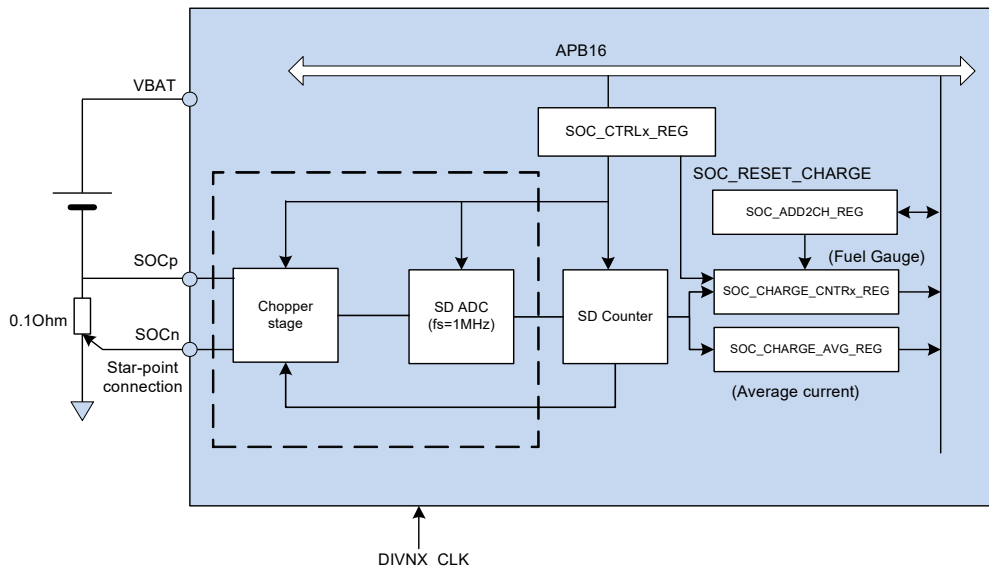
APB16

VBAT

SOC_CTRLx_REG

SOC_RESET_CHARGE

SOC_ADD2CH_REG

(Fuel Gauge)

SOCp

0.1Ohm

SOCn

Star-point connection

Chopper stage

SD ADC (fs=1MHz)

SD Counter

SOC_CHARGE_CNTRx_REG

SOC_CHARGE_AVG_REG

(Average current)

DIVNX_CLK